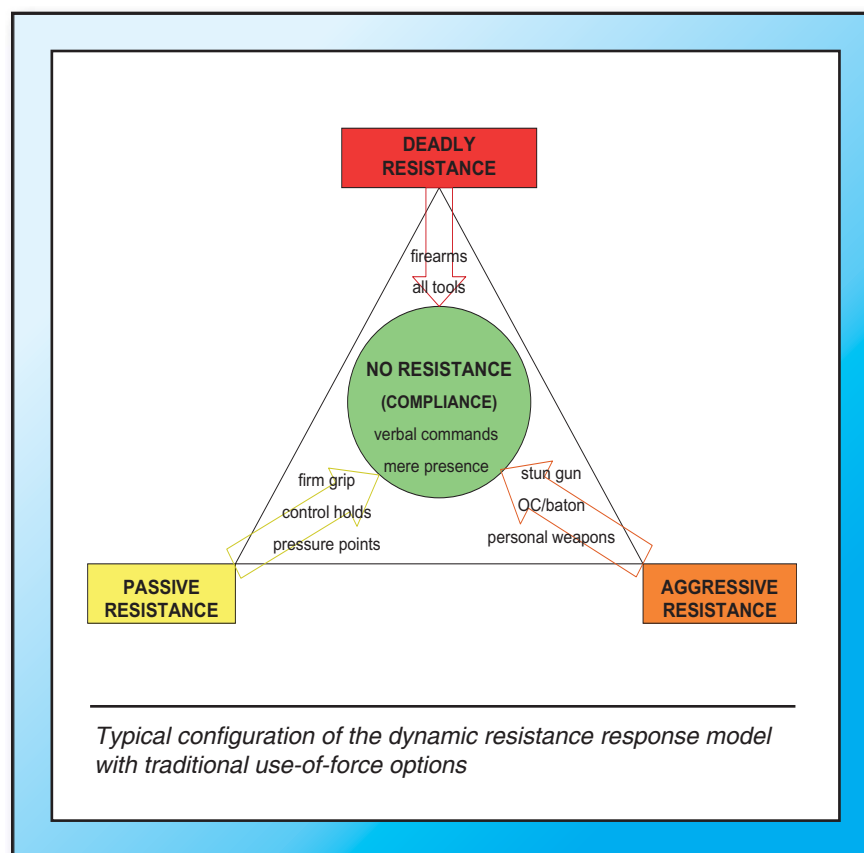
DEADLY RESISTANCE

firearms

all tools

NO RESISTANCE

(COMPLIANCE)

verbal commands

mere presence

firm grip

control holds

pressure points

stun gun

OC/baton

personal weapons

PASSIVE RESISTANCE

AGGRESSIVE RESISTANCE

Typical configuration of the dynamic resistance response model with traditional use-of-force options